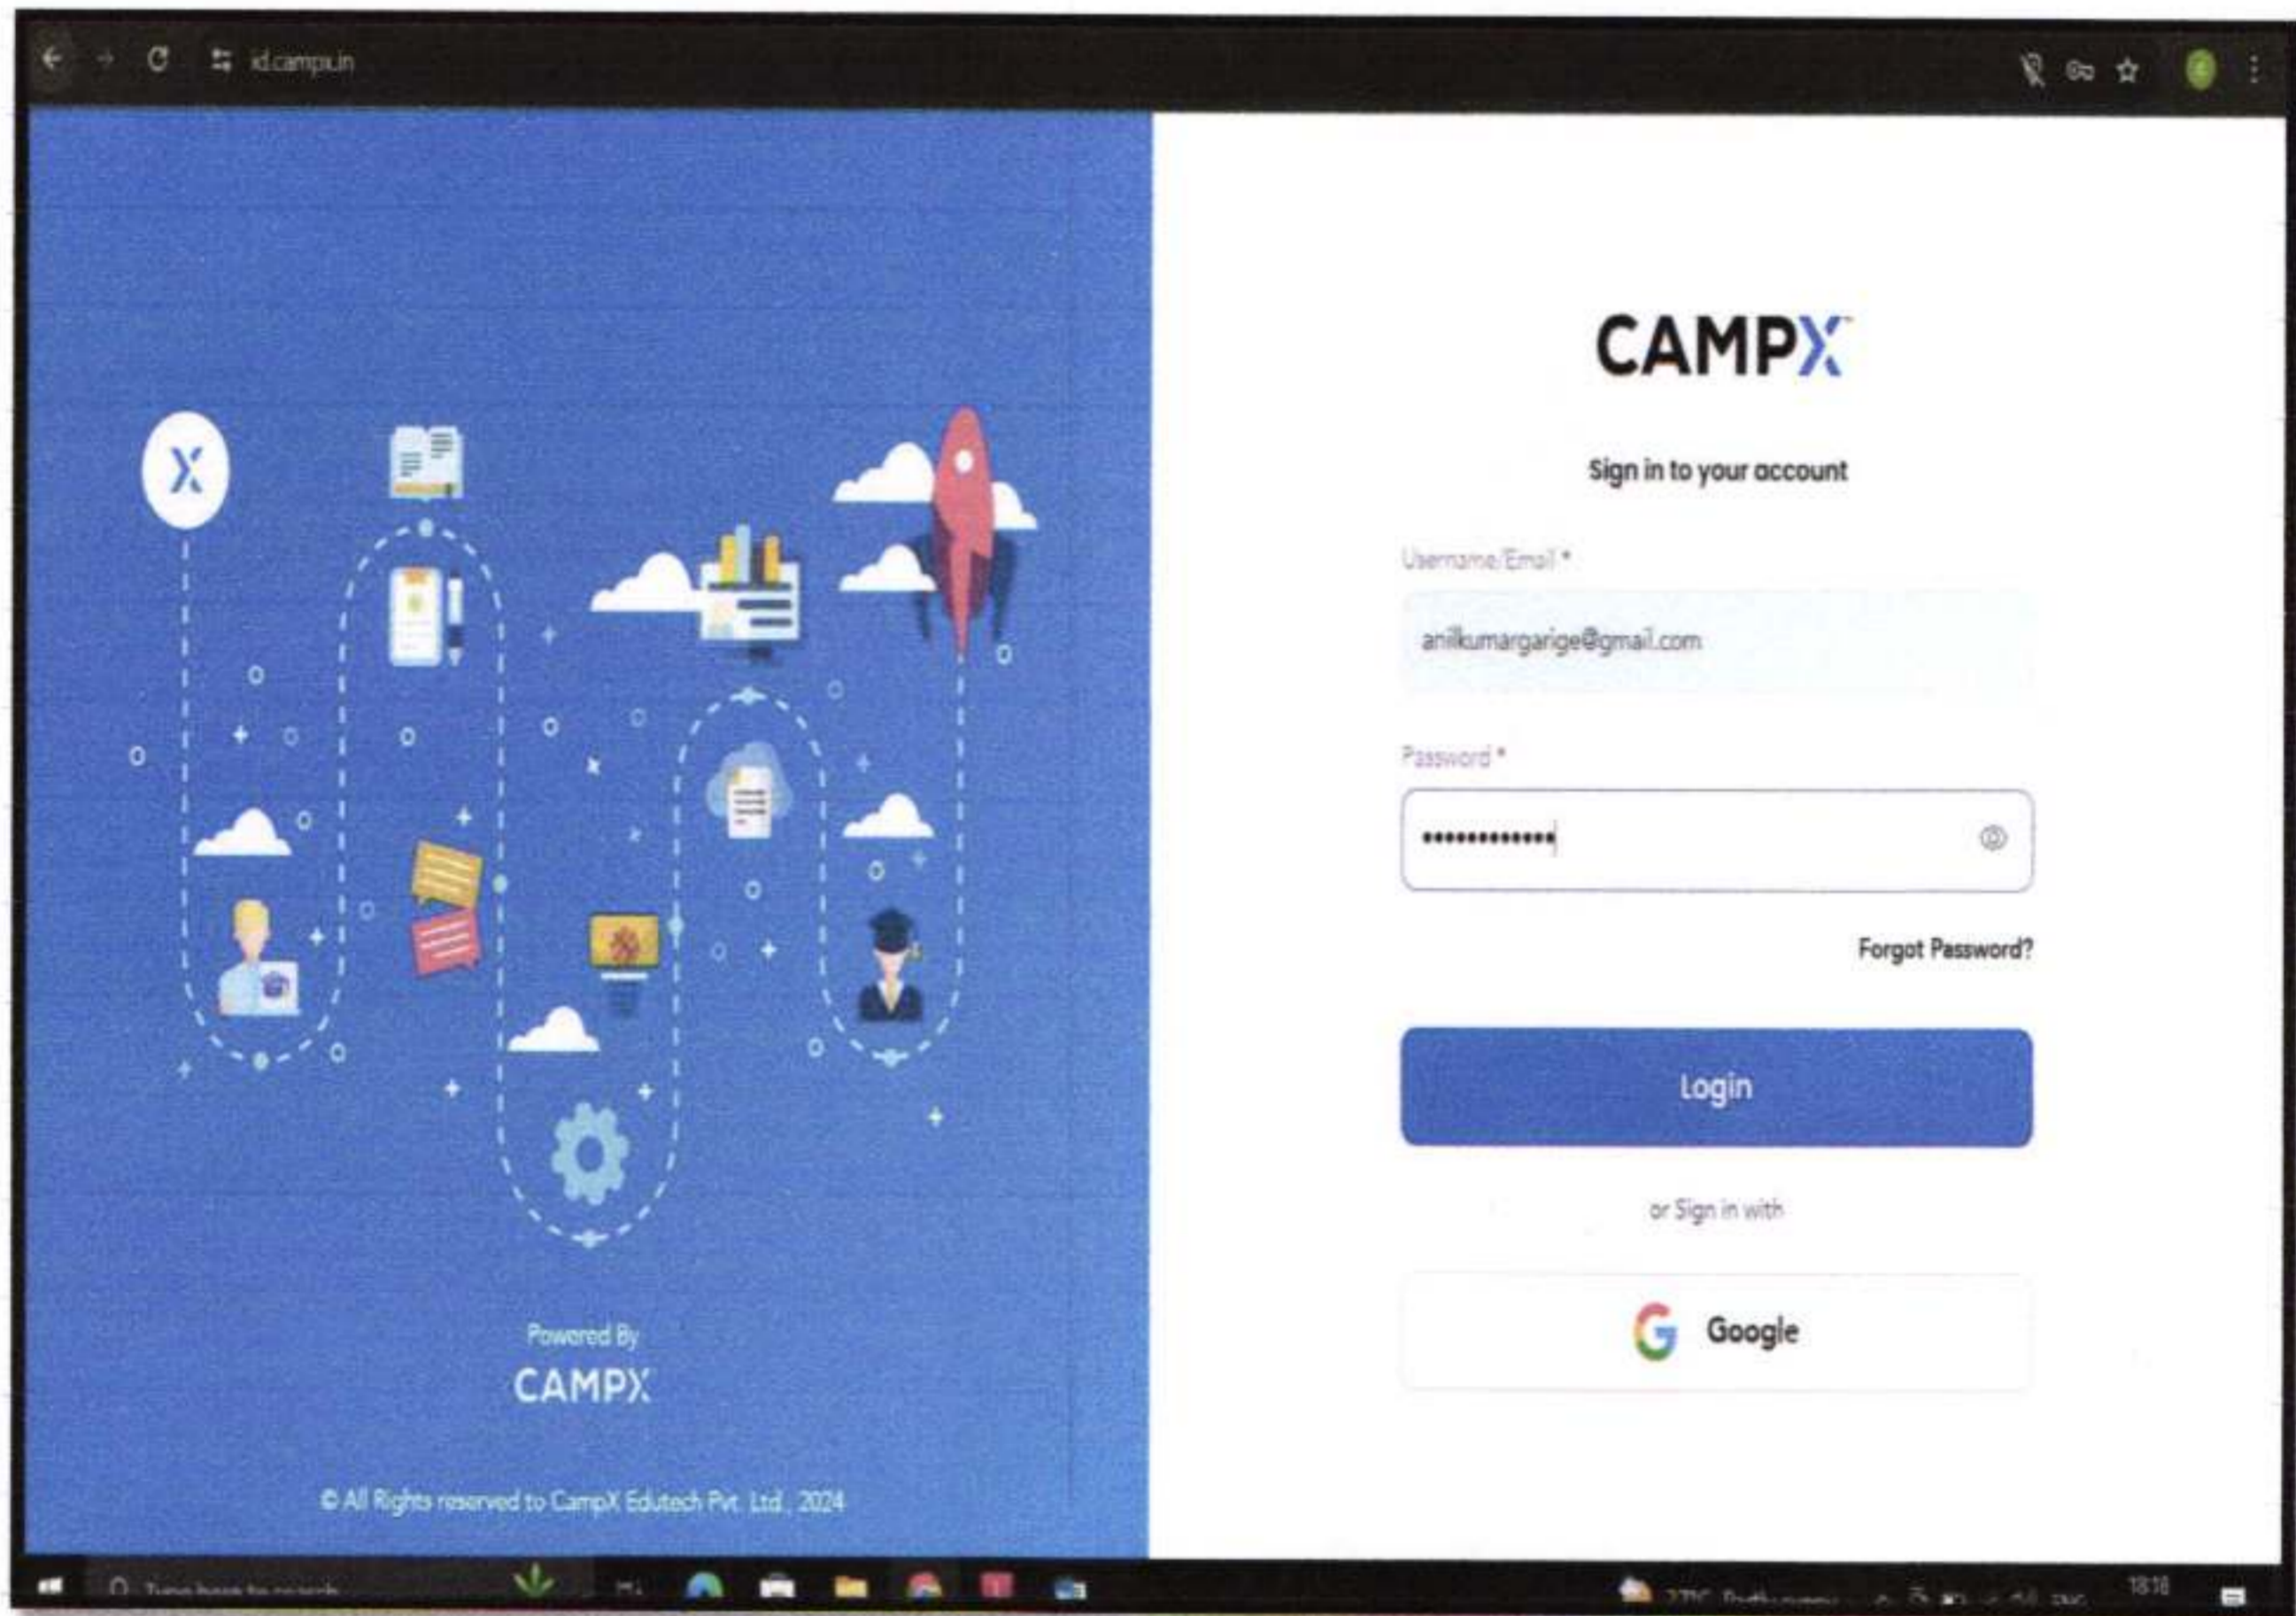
id.campx.in

Powered By
CAMPX

© All Rights reserved to CampX Edutech Pvt. Ltd., 2024

CAMPX

Sign in to your account

Username/Email *

anilkumargarige@gmail.com

Password *

•••••••••••••

Forgot Password?

Login

or Sign in with

Google

Type here to search

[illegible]

18:18